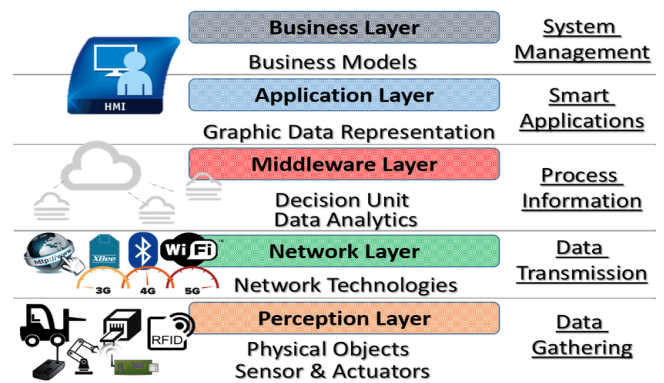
Business Layer
Business Models
System Management

HMI
Application Layer
Graphic Data Representation
Smart Applications

Middleware Layer
Decision Unit
Data Analytics
Process Information

http://www
XBee
Wi Fi
3G
4G
5G
Network Layer
Network Technologies
Data Transmission

RFID
Perception Layer
Physical Objects
Sensor & Actuators
Data Gathering